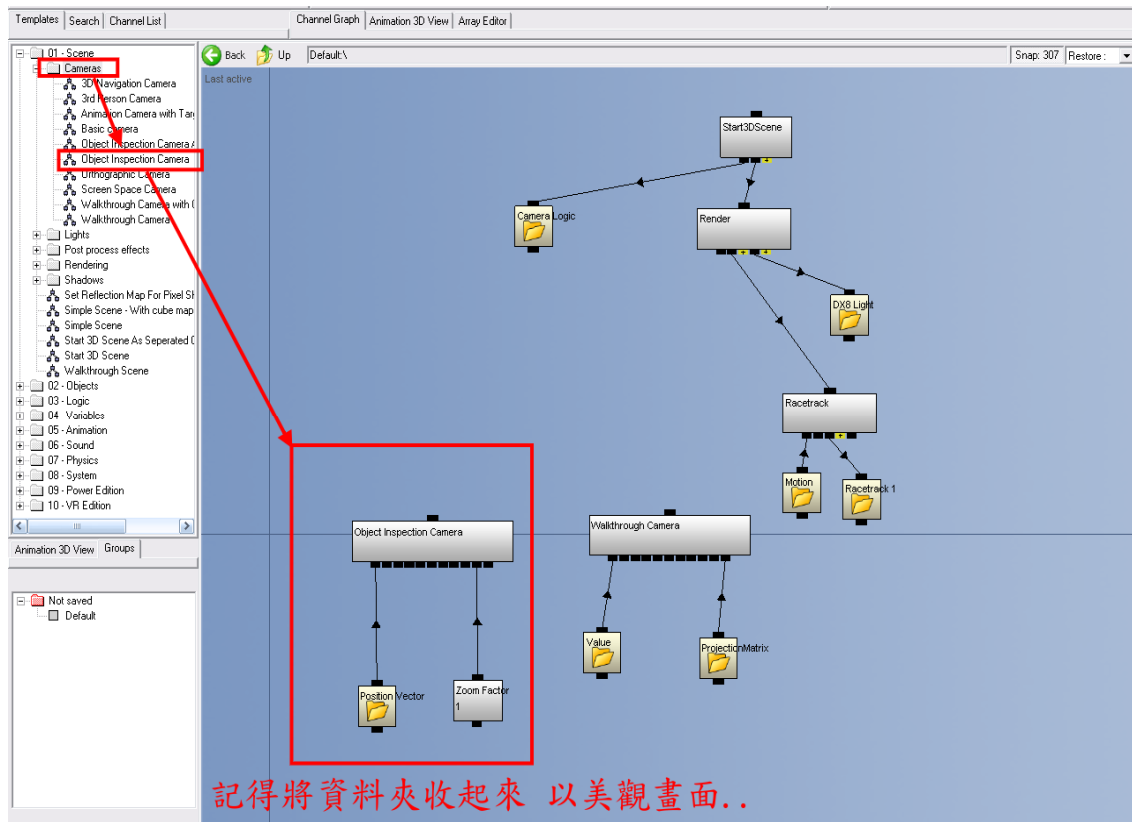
Templates | Search | Channel List

Channel Graph | Animation 3D View | Array Editor

Back Up Default:\ Snap: 307 Restore :

Last active

01 - Scene
Cameras
3D Navigation Camera
3rd Person Camera
Animation Camera with Tar
Basic camera
Object Inspection Camera A
Object Inspection Camera
Orthographic Camera
Screen Space Camera
Walkthrough Camera with C
Walkthrough Camera
Lights
Post process effects
Rendering
Shadows
Set Reflection Map For Pixel Sh
Simple Scene - With cube map
Simple Scene
Start 3D Scene As Seperated C
Start 3D Scene
Walkthrough Scene
02 - Objects
03 - Logic
04 Variables
05 - Animation
06 - Sound
07 - Physics
08 - System
09 - Power Edition
10 - VR Edition

Animation 3D View | Groups

Not saved
Default

Start3DScene
Camera Logic
Render
DX8 Light
Racetrack
Motion
Racetrack 1
Object Inspection Camera
Walkthrough Camera
Value
ProjectionMatrix
Position Vector
Zoom Factor 1

記得將資料夾收起來 以美觀畫面..